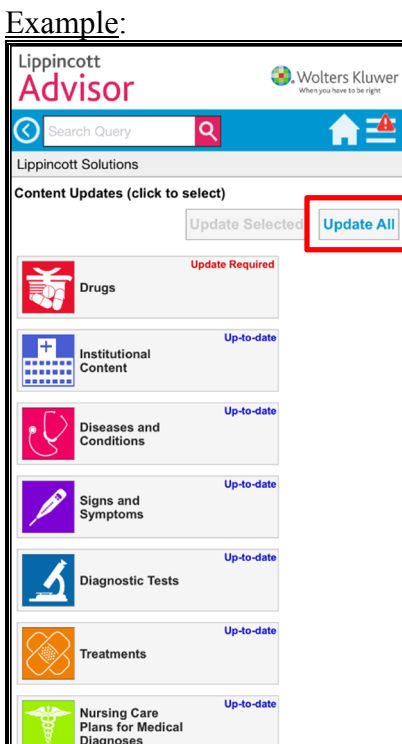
Example:

Lippincott
Advisor

Wolters Kluwer
When you have to be right

Search Query

Lippincott Solutions

Content Updates (click to select)

Update Selected

Update All

Update Required
Drugs

Up-to-date
Institutional Content

Up-to-date
Diseases and Conditions

Up-to-date
Signs and Symptoms

Up-to-date
Diagnostic Tests

Up-to-date
Treatments

Up-to-date
Nursing Care Plans for Medical Diagnoses